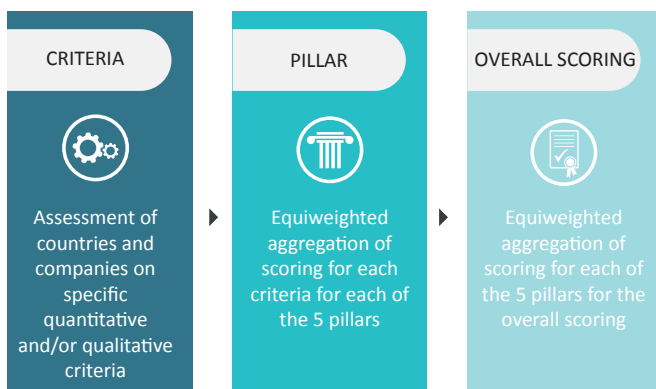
CRITERIA

Assessment of countries and companies on specific quantitative and/or qualitative criteria

PILLAR

Equiweighted aggregation of scoring for each criteria for each of the 5 pillars

OVERALL SCORING

Equiweighted aggregation of scoring for each of the 5 pillars for the overall scoring